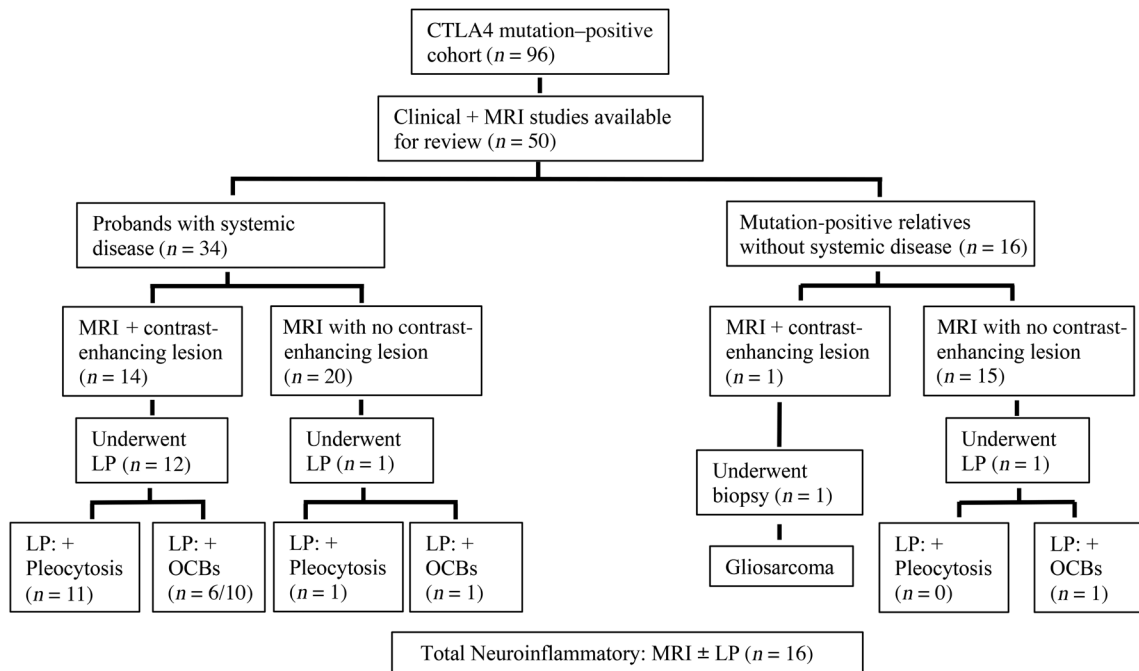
CTLA4 mutation–positive cohort ($n = 96$)

Clinical + MRI studies available for review ($n = 50$)

Probands with systemic disease ($n = 34$)

Mutation-positive relatives without systemic disease ($n = 16$)

MRI + contrast-enhancing lesion ($n = 14$)

MRI with no contrast-enhancing lesion ($n = 20$)

MRI + contrast-enhancing lesion ($n = 1$)

MRI with no contrast-enhancing lesion ($n = 15$)

Underwent LP ($n = 12$)

Underwent LP ($n = 1$)

Underwent biopsy ($n = 1$)

Underwent LP ($n = 1$)

LP: + Pleocytosis ($n = 11$)

LP: + OCBs ($n = 6/10$)

LP: + Pleocytosis ($n = 1$)

LP: + OCBs ($n = 1$)

Gliosarcoma

LP: + Pleocytosis ($n = 0$)

LP: + OCBs ($n = 1$)

Total Neuroinflammatory: MRI ± LP ($n = 16$)